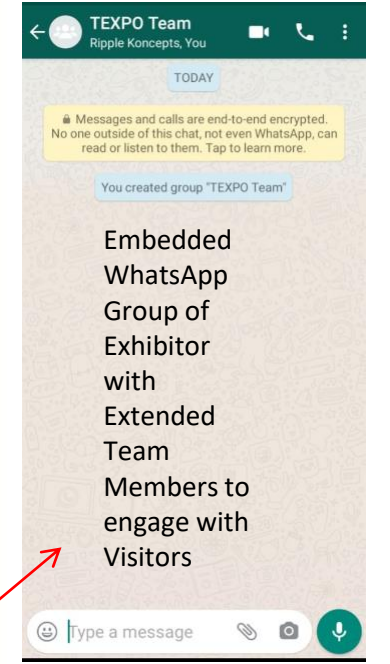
TEXPO Team
Ripple Koncepts, You

TODAY

Messages and calls are end-to-end encrypted. No one outside of this chat, not even WhatsApp, can read or listen to them. Tap to learn more.

You created group "TEXPO Team"

Embedded WhatsApp Group of Exhibitor with Extended Team Members to engage with Visitors

Type a message